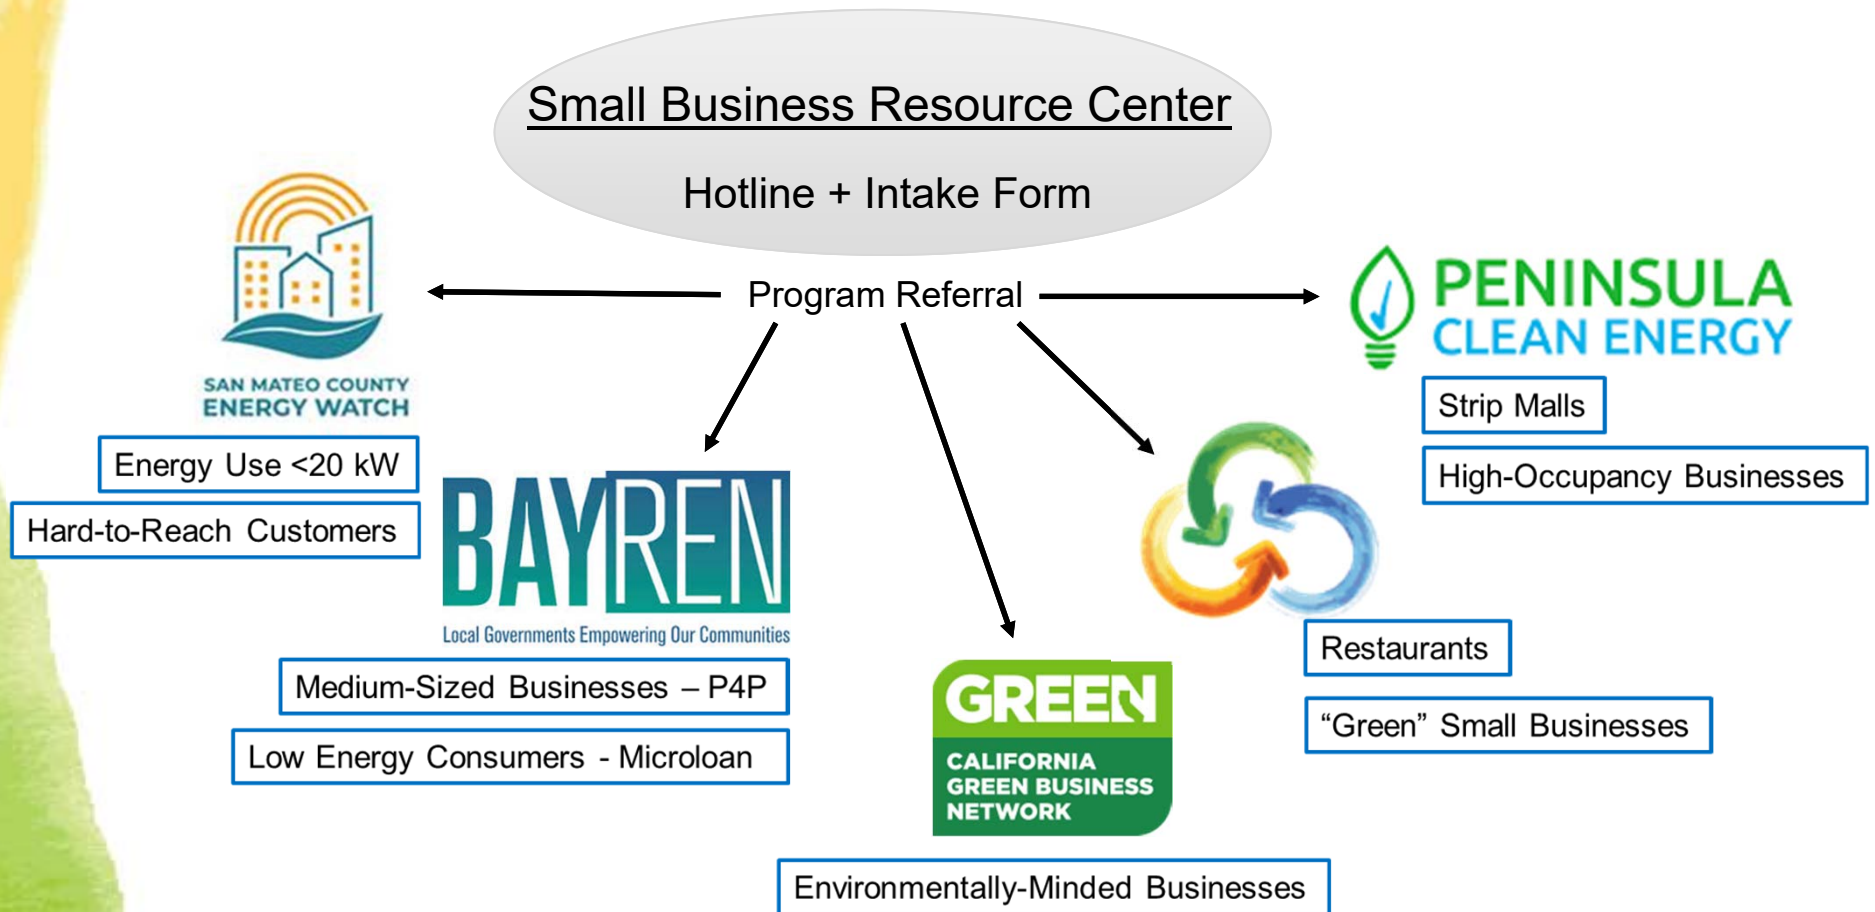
Small Business Resource Center

Hotline + Intake Form

Program Referral

SAN MATEO COUNTY
ENERGY WATCH

Energy Use <20 kW

Hard-to-Reach Customers

BAYREN

Local Governments Empowering Our Communities

Medium-Sized Businesses – P4P

Low Energy Consumers - Microloan

GREEN

CALIFORNIA
GREEN BUSINESS
NETWORK

Environmentally-Minded Businesses

PENINSULA
CLEAN ENERGY

Strip Malls

High-Occupancy Businesses

Restaurants

“Green” Small Businesses